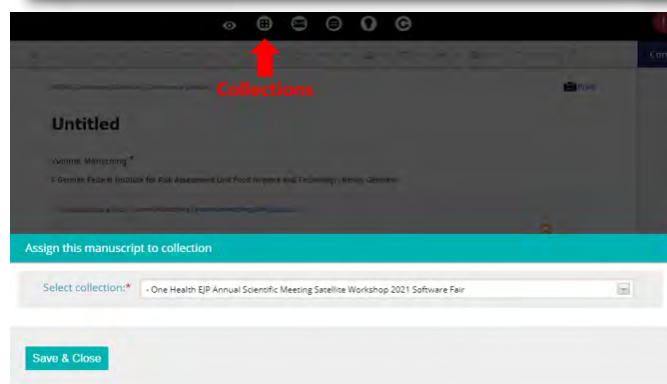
Collections

Print

Untitled

Vanessa Mertschig *

1 German Federal Institute for Risk Assessment Unit Food Hygiene and Technology, Berlin, Germany

Assign this manuscript to collection

Select collection:*
- One Health EJP Annual Scientific Meeting Satellite Workshop 2021 Software Fair

Save & Close